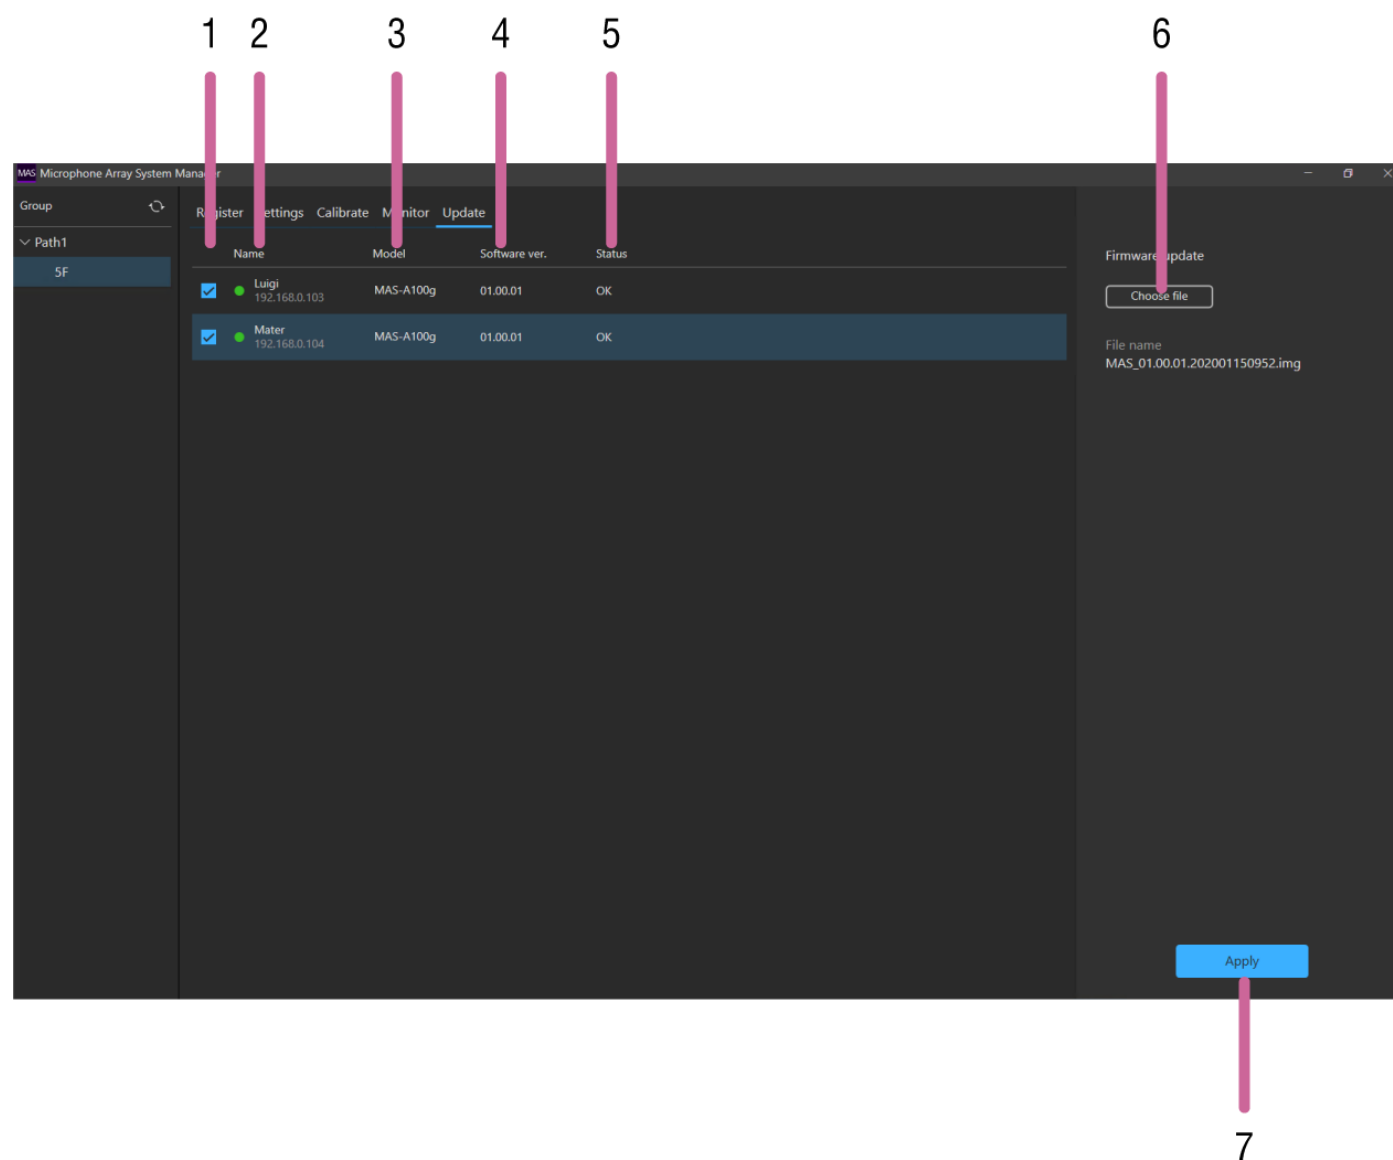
1 2 3 4 5 6

MAS Microphone Array System Mana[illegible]r

Group

Path1

5F

R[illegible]ister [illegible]ettings Calibrate M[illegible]nitor Update

| | Name | Model | Software ver. | Status |
|---|---|---|---|---|
| | Luigi 192.168.0.103 | MAS-A100g | 01.00.01 | OK |
| | Mater 192.168.0.104 | MAS-A100g | 01.00.01 | OK |

Firmware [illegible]pdate

Choose file

File name

MAS_01.00.01.202001150952.img

Apply

7